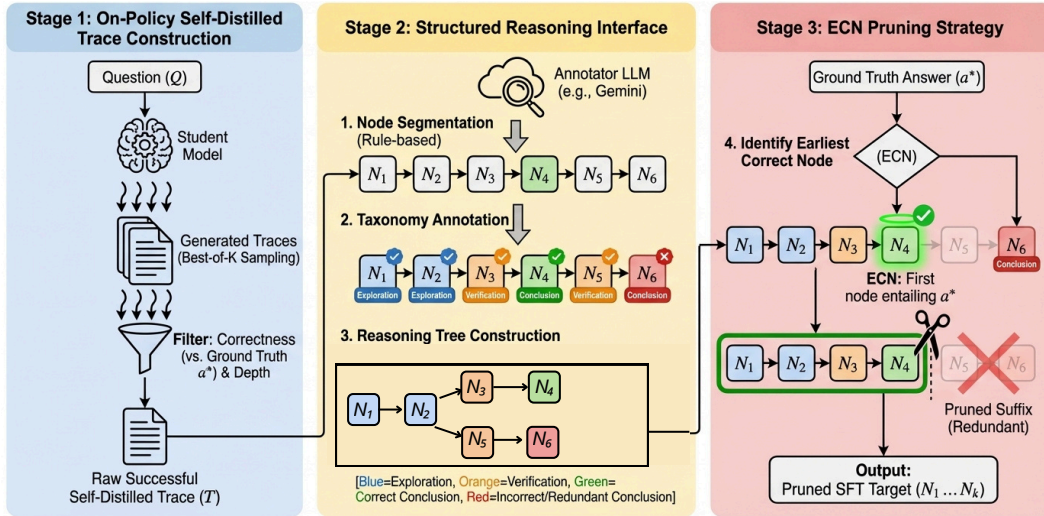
Stage 1: On-Policy Self-Distilled Trace Construction

Question ($Q$)

Student Model

Generated Traces (Best-of-K Sampling)

Filter: Correctness (vs. Ground Truth $a^*$) & Depth

Raw Successful Self-Distilled Trace ($T$)

Stage 2: Structured Reasoning Interface

Annotator LLM (e.g., Gemini)

1. Node Segmentation (Rule-based)

$N_1$ $N_2$ $N_3$ $N_4$ $N_5$ $N_6$

2. Taxonomy Annotation

$N_1$ Exploration $N_2$ Exploration $N_3$ Verification $N_4$ Conclusion $N_5$ Verification $N_6$ Conclusion

3. Reasoning Tree Construction

$N_1$ $N_2$ $N_3$ $N_4$ $N_5$ $N_6$

[Blue=Exploration, Orange=Verification, Green=Correct Conclusion, Red=Incorrect/Redundant Conclusion]

Stage 3: ECN Pruning Strategy

Ground Truth Answer ($a^*$)

4. Identify Earliest Correct Node

(ECN)

$N_1$ $N_2$ $N_3$ $N_4$ $N_5$ $N_6$ Conclusion

ECN: First node entailing $a^*$

$N_1$ $N_2$ $N_3$ $N_4$ $N_5$ $N_6$

Pruned Suffix (Redundant)

Output:
Pruned SFT Target ($N_1 \dots N_k$)